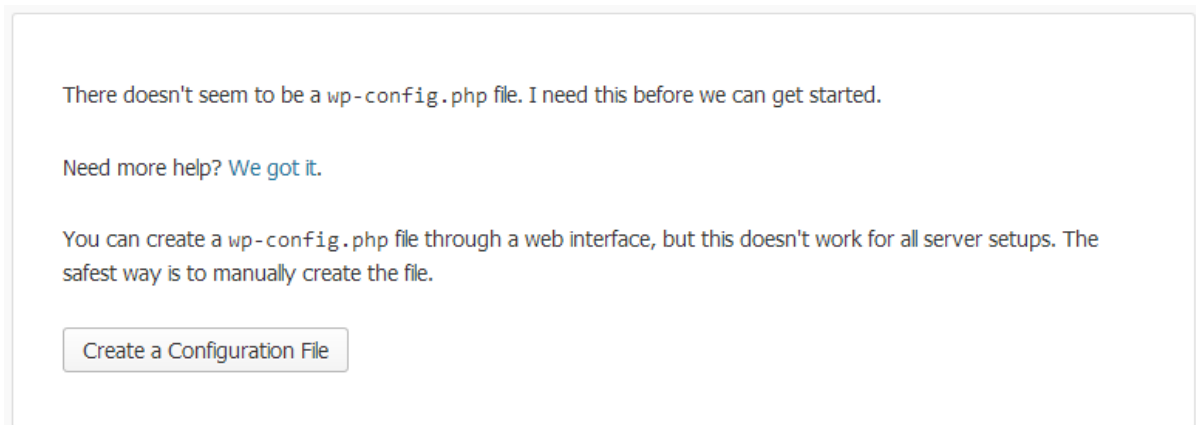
There doesn't seem to be a wp-config.php file. I need this before we can get started.

Need more help? We got it.

You can create a wp-config.php file through a web interface, but this doesn't work for all server setups. The safest way is to manually create the file.

Create a Configuration File